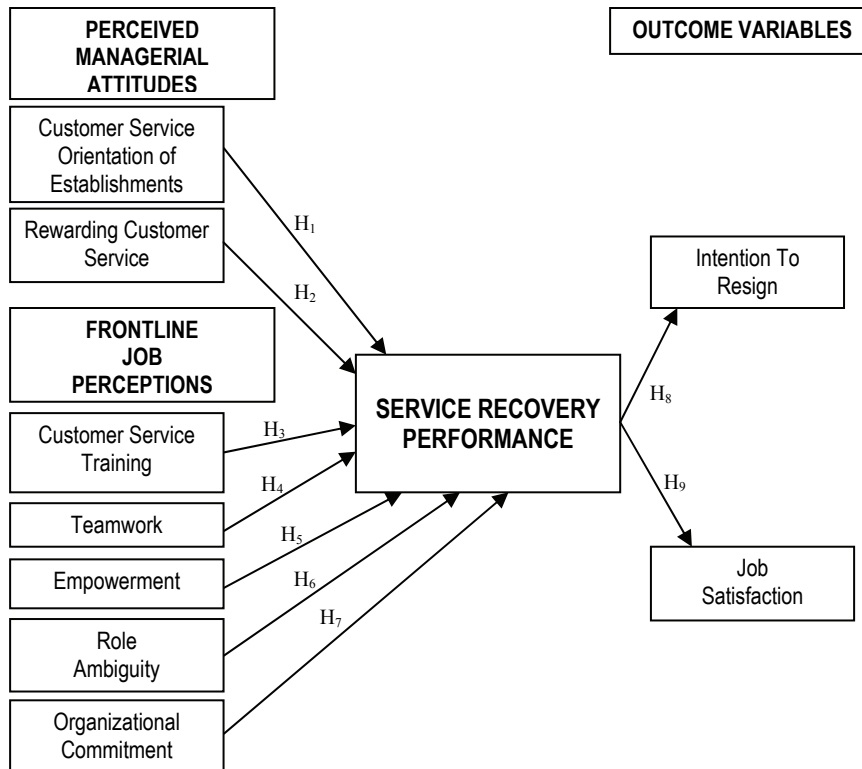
PERCEIVED MANAGERIAL ATTITUDES

OUTCOME VARIABLES

Customer Service Orientation of Establishments

Rewarding Customer Service

$H_1$

$H_2$

FRONTLINE JOB PERCEPTIONS

Intention To Resign

SERVICE RECOVERY PERFORMANCE

$H_8$

$H_9$

Customer Service Training

$H_3$

$H_4$

Teamwork

$H_5$

Empowerment

$H_6$

$H_7$

Role Ambiguity

Job Satisfaction

Organizational Commitment